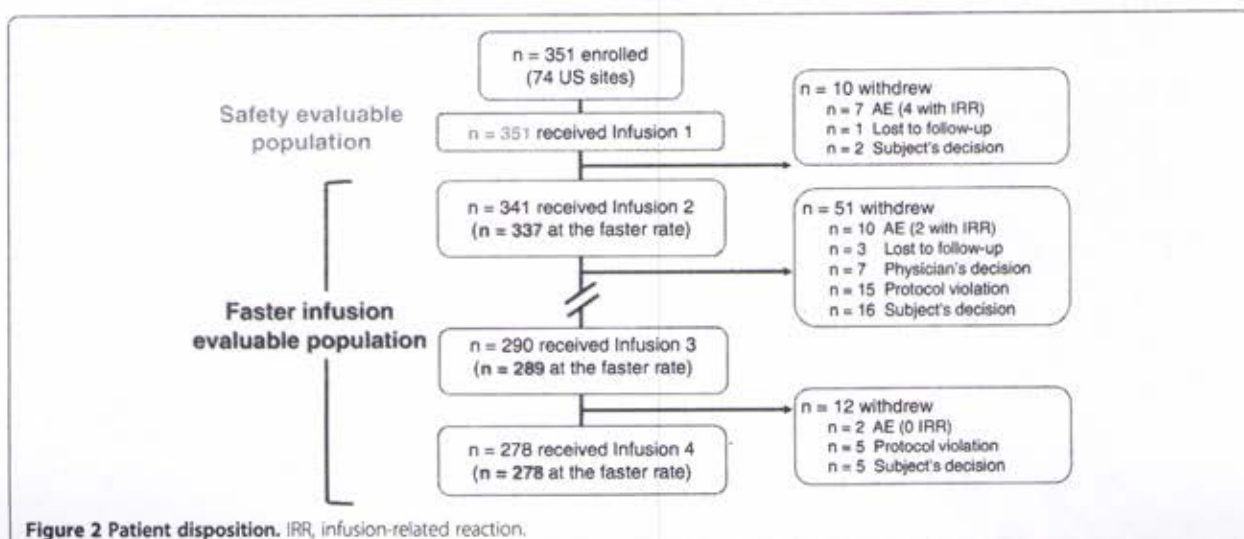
n = 351 enrolled
(74 US sites)

Safety evaluable population

n = 351 received Infusion 1

n = 10 withdrew
n = 7 AE (4 with IRR)
n = 1 Lost to follow-up
n = 2 Subject's decision

Faster infusion evaluable population

n = 341 received Infusion 2
(n = 337 at the faster rate)

n = 51 withdrew
n = 10 AE (2 with IRR)
n = 3 Lost to follow-up
n = 7 Physician's decision
n = 15 Protocol violation
n = 16 Subject's decision

n = 290 received Infusion 3
(n = 289 at the faster rate)

n = 12 withdrew
n = 2 AE (0 IRR)
n = 5 Protocol violation
n = 5 Subject's decision

n = 278 received Infusion 4
(n = 278 at the faster rate)

Figure 2 Patient disposition. IRR, infusion-related reaction.